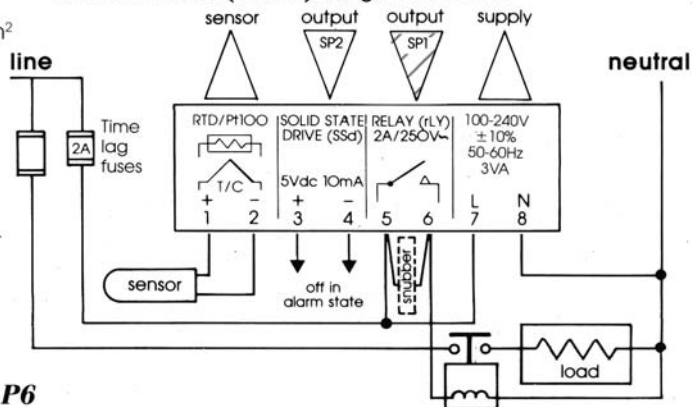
sensor output output supply

SP2 SP1

line

neutral

Time lag fuses

2A

RTD/Pt100

T/C

+ −

1 2

SOLID STATE DRIVE (SSd)

5Vdc 10mA

+ −

3 4

RELAY (rLY) 2A/250V~

5 6

100-240V ±10% 50-60Hz 3VA

L N

7 8

snubber

sensor

off in alarm state

load

P6